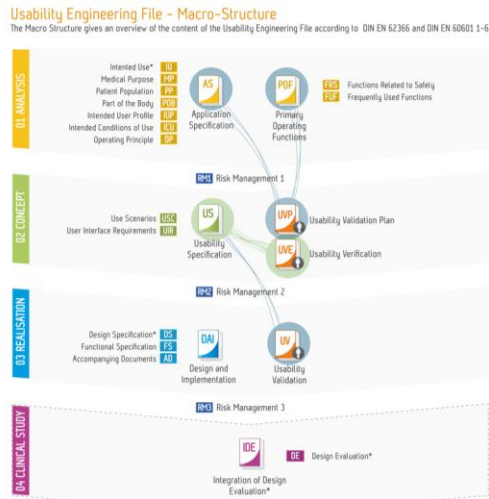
Usability Engineering File - Macro-Structure

The Macro Structure gives an overview of the content of the Usability Engineering File according to DIN EN 62366 and DIN EN 60601 1-6

01 ANALYSIS

Intended Use* IU
Medical Purpose MP
Patient Population PP
Part of the Body POB
Intended User Profile IUP
Intended Conditions of Use ICU
Operating Principle OP

AS
Application Specification

PDF
Primary Operating Functions

FRS Functions Related to Safety
FUF Frequently Used Functions

RM1 Risk Management 1

02 CONCEPT

Use Scenarios USC
User Interface Requirements UIR

US
Usability Specification

UVP
Usability Validation Plan

UVE
Usability Verification

RM2 Risk Management 2

03 REALISATION

Design Specification* DS
Functional Specification FS
Accompanying Documents AD

DAI
Design and Implementation

UV
Usability Validation

RM3 Risk Management 3

04 CLINICAL STUDY

IDE
Integration of Design Evaluation*

DE Design Evaluation*